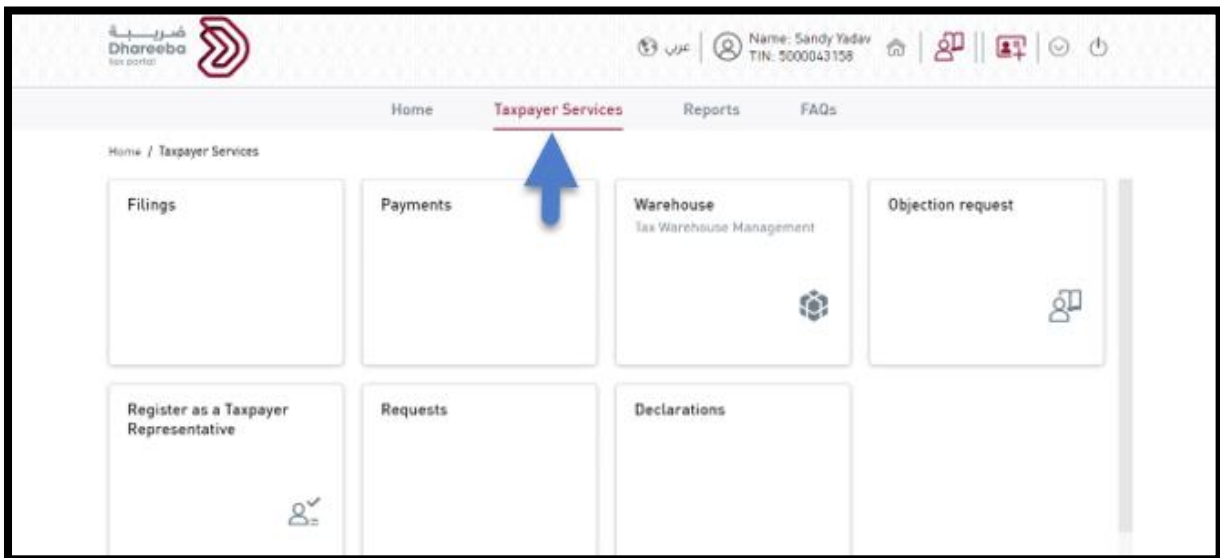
ضريبة
Dhareeba
tax portal

عربي | Name: Sandy Yadav
TIN: 5000043158

Home Taxpayer Services Reports FAQs

Home / Taxpayer Services

Filings

Payments

Warehouse
Tax Warehouse Management

Objection request

Register as a Taxpayer Representative

Requests

Declarations